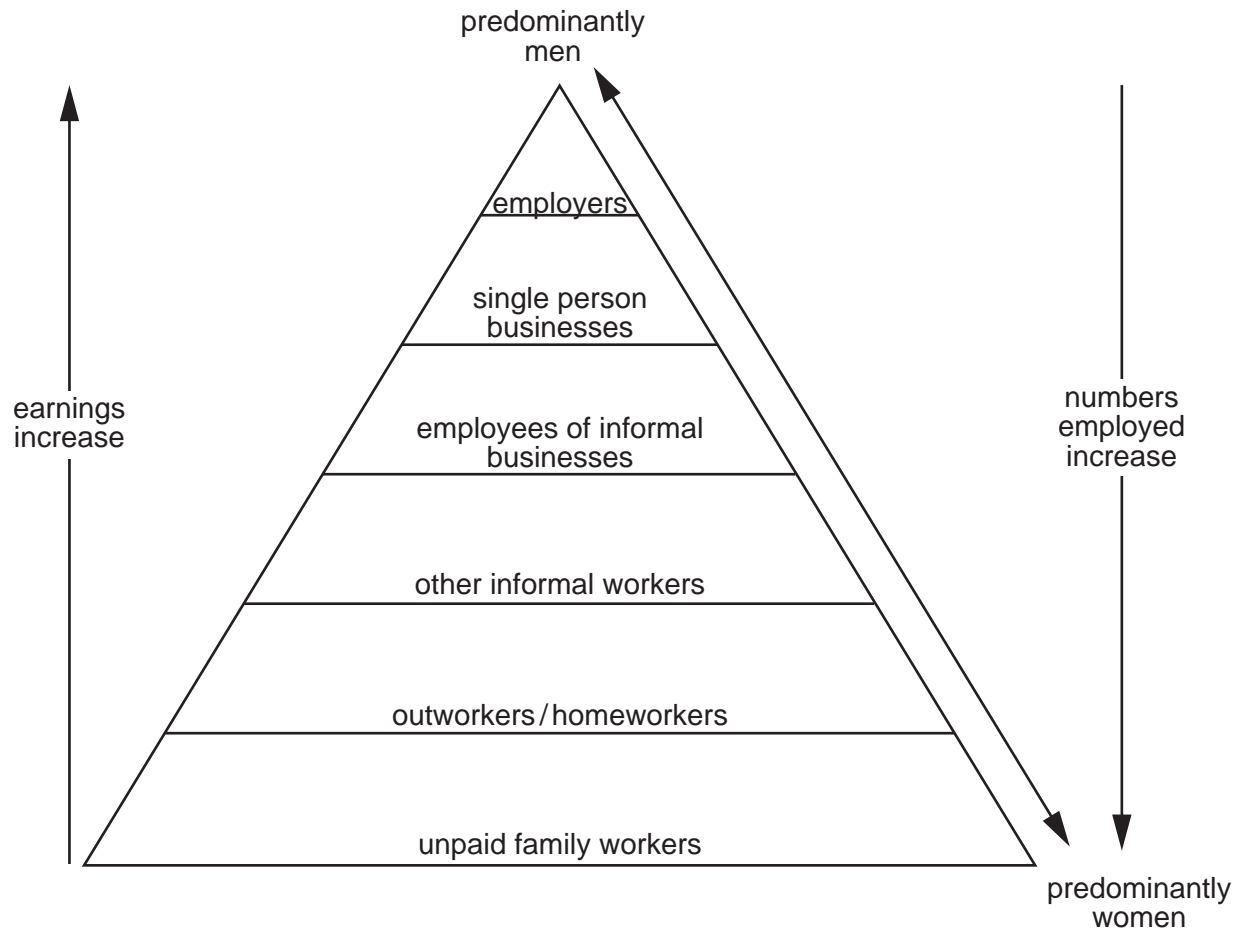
predominantly men

earnings increase

employers

single person businesses

employees of informal businesses

other informal workers

outworkers/homeworkers

unpaid family workers

numbers employed increase

predominantly women